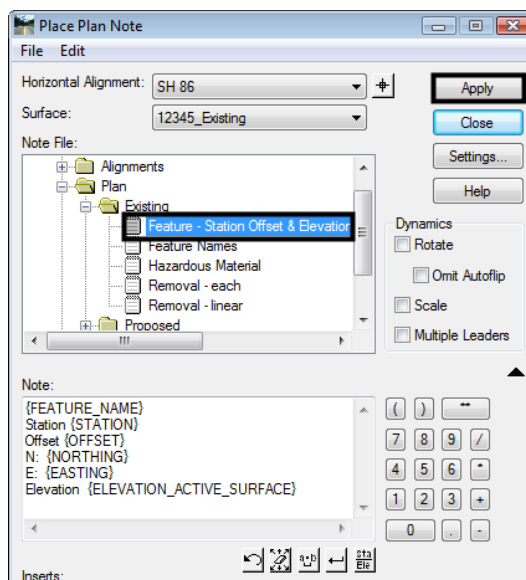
Place Plan Note

File Edit

Horizontal Alignment: SH 86

Apply

Surface: 12345_Existing

Close

Note File:

Settings...

Help

Alignments
Plan
Existing
Feature - Station Offset & Elevation
Feature Names
Hazardous Material
Removal - each
Removal - linear
Proposed

Dynamics
Rotate
Omit Autoflip
Scale
Multiple Leaders

Note:

{FEATURE_NAME}
Station {STATION}
Offset {OFFSET}
N: {NORTHING}
E: {EASTING}
Elevation {ELEVATION_ACTIVE_SURFACE}

( ) ↔
7 8 9 /
4 5 6 *
1 2 3 +
0 . -

Inserts: